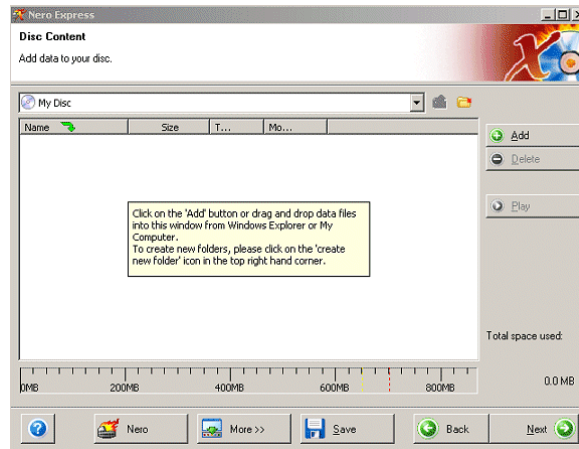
Nero Express

Disc Content

Add data to your disc.

My Disc

| Name | Size | T... | Mo... |
|---|---|---|---|

Click on the 'Add' button or drag and drop data files into this window from Windows Explorer or My Computer.
To create new folders, please click on the 'create new folder' icon in the top right hand corner.

Add

Delete

Play

Total space used:

0.0 MB

0MB 200MB 400MB 600MB 800MB

Nero

More >>

Save

Back

Next